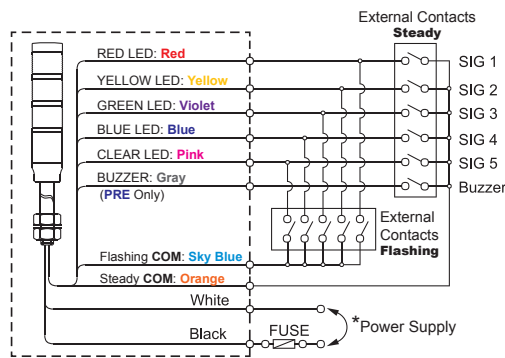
External Contacts
Steady

RED LED: Red
YELLOW LED: Yellow
GREEN LED: Violet
BLUE LED: Blue
CLEAR LED: Pink
BUZZER: Gray
(PRE Only)

SIG 1
SIG 2
SIG 3
SIG 4
SIG 5
Buzzer

External
Contacts
Flashing

Flashing COM: Sky Blue
Steady COM: Orange
White
Black
FUSE
*Power Supply